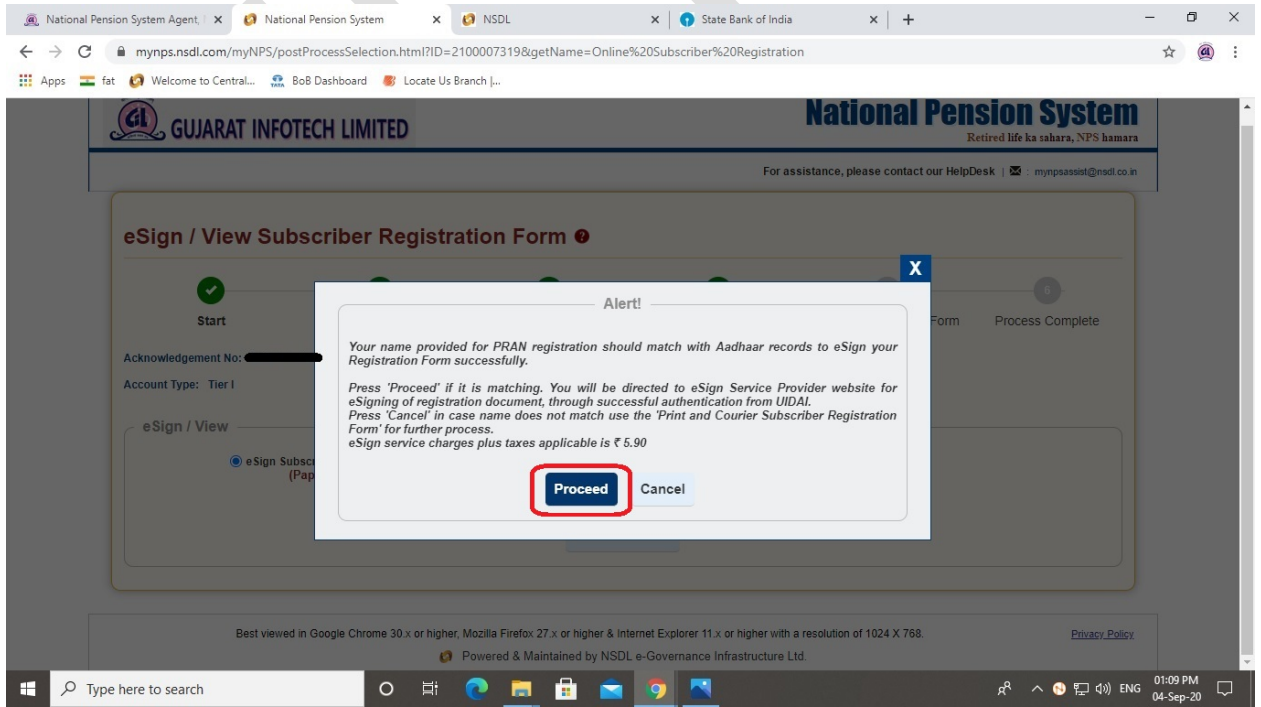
National Pension System Agent, | ×
National Pension System ×
NSDL ×
State Bank of India ×
+

mynps.nsdl.com/myNPS/postProcessSelection.html?ID=2100007319&getName=Online%20Subscriber%20Registration

Apps  fat  Welcome to Central...  BoB Dashboard  Locate Us Branch |...

GUJARAT INFOTECH LIMITED

National Pension System
Retired life ka sahara, NPS hamara

For assistance, please contact our HelpDesk | : mynpsassist@nsdl.co.in

eSign / View Subscriber Registration Form

Start

Form

6

Process Complete

Acknowledgement No:

Account Type: Tier I

eSign / View

eSign Subscr
(Pap

X

Alert!

Your name provided for PRAN registration should match with Aadhaar records to eSign your Registration Form successfully.

Press 'Proceed' if it is matching. You will be directed to eSign Service Provider website for eSigning of registration document, through successful authentication from UIDAI.
Press 'Cancel' in case name does not match use the 'Print and Courier Subscriber Registration Form' for further process.
eSign service charges plus taxes applicable is ₹ 5.90

Proceed
Cancel

Best viewed in Google Chrome 30.x or higher, Mozilla Firefox 27.x or higher & Internet Explorer 11.x or higher with a resolution of 1024 X 768.

Privacy Policy

Powered & Maintained by NSDL e-Governance Infrastructure Ltd.

Type here to search

ENG
01:09 PM
04-Sep-20